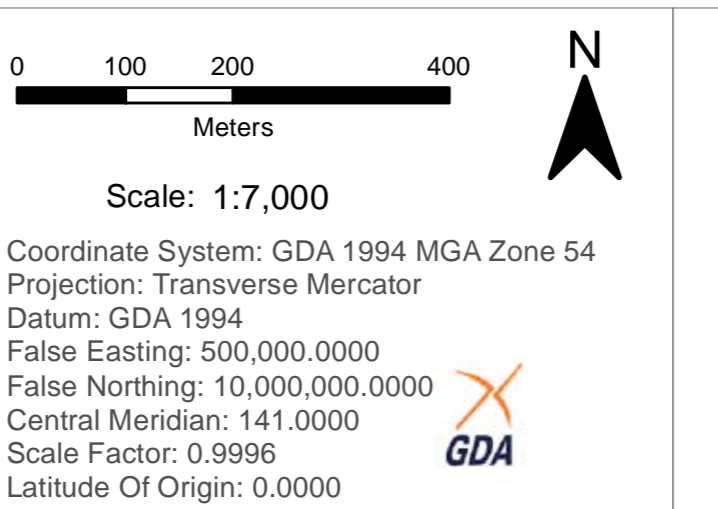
0 100 200 400

Meters

N

Scale: 1:7,000

Coordinate System: GDA 1994 MGA Zone 54
Projection: Transverse Mercator
Datum: GDA 1994
False Easting: 500,000.0000
False Northing: 10,000,000.0000
Central Meridian: 141.0000
Scale Factor: 0.9996
Latitude Of Origin: 0.0000

GDA